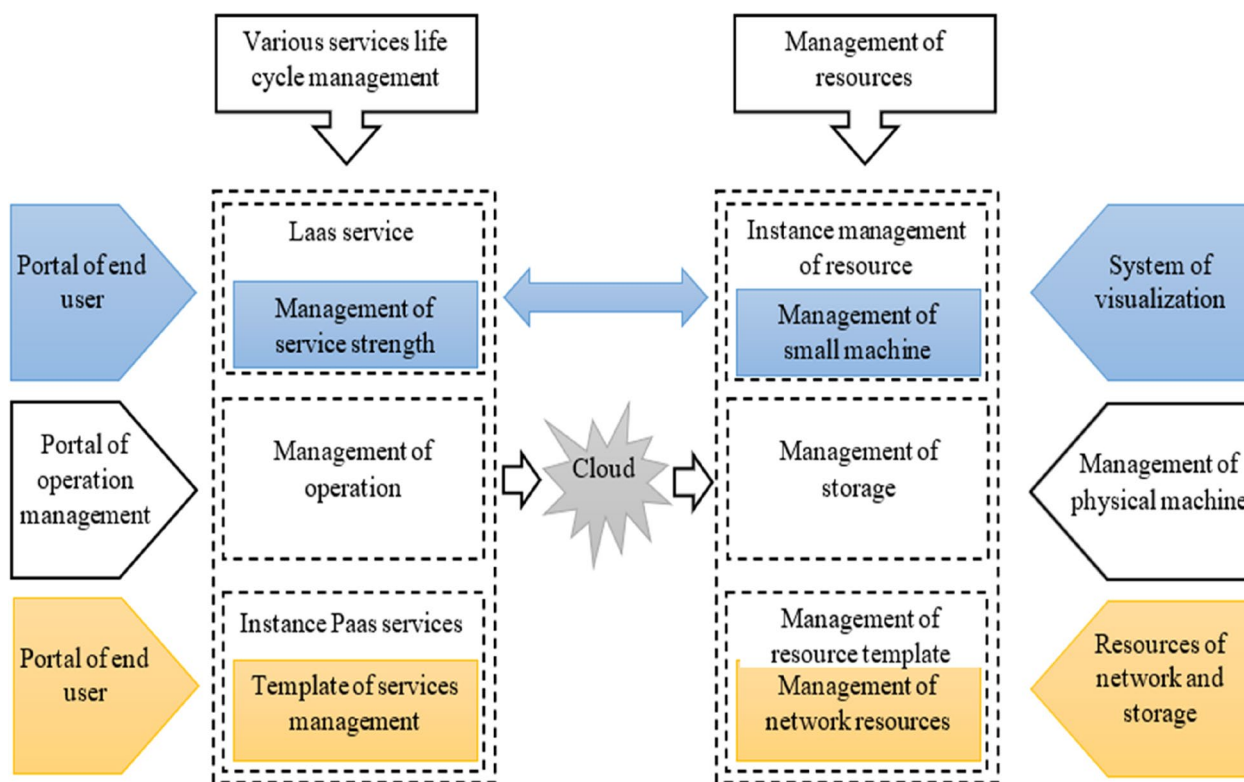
Various services life cycle management

Management of resources

Portal of end user

Laas service

Management of service strength

Instance management of resource

Management of small machine

System of visualization

Portal of operation management

Management of operation

Cloud

Management of storage

Management of physical machine

Portal of end user

Instance Paas services

Template of services management

Management of resource template

Management of network resources

Resources of network and storage